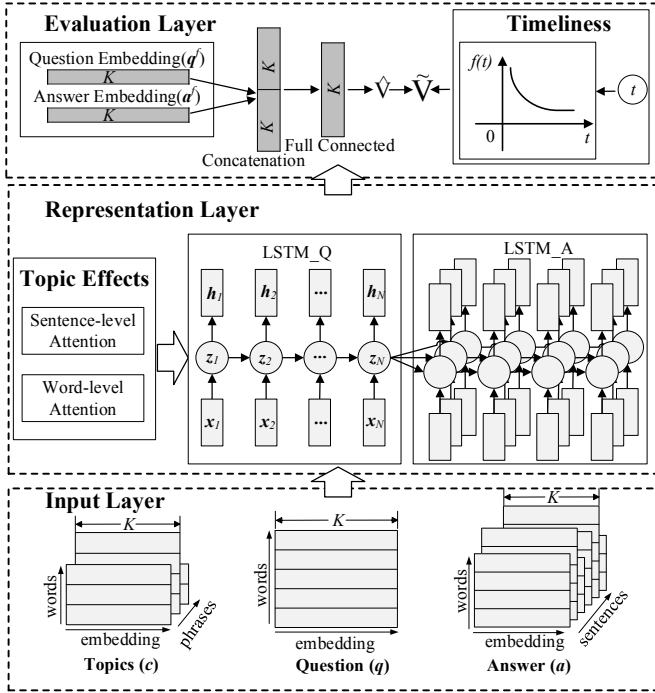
Evaluation Layer

Question Embedding($\boldsymbol{q}^f$)
$K$
Answer Embedding($\boldsymbol{a}^f$)
$K$

$K$
$K$
$K$
$\hat{V}$ $\tilde{V}$

Concatenation
Full Connected

Timeliness
$f(t)$
0
$t$
$t$

Representation Layer

Topic Effects
Sentence-level Attention
Word-level Attention

LSTM_Q
$\boldsymbol{h}_1$ $\boldsymbol{h}_2$ ... $\boldsymbol{h}_N$
$\boldsymbol{z}_1$ $\boldsymbol{z}_2$ ... $\boldsymbol{z}_N$
$\boldsymbol{x}_1$ $\boldsymbol{x}_2$ ... $\boldsymbol{x}_N$

LSTM_A

Input Layer

$K$
words
embedding
phrases
Topics ($\boldsymbol{c}$)

$K$
words
embedding
Question ($\boldsymbol{q}$)

$K$
words
embedding
sentences
Answer ($\boldsymbol{a}$)